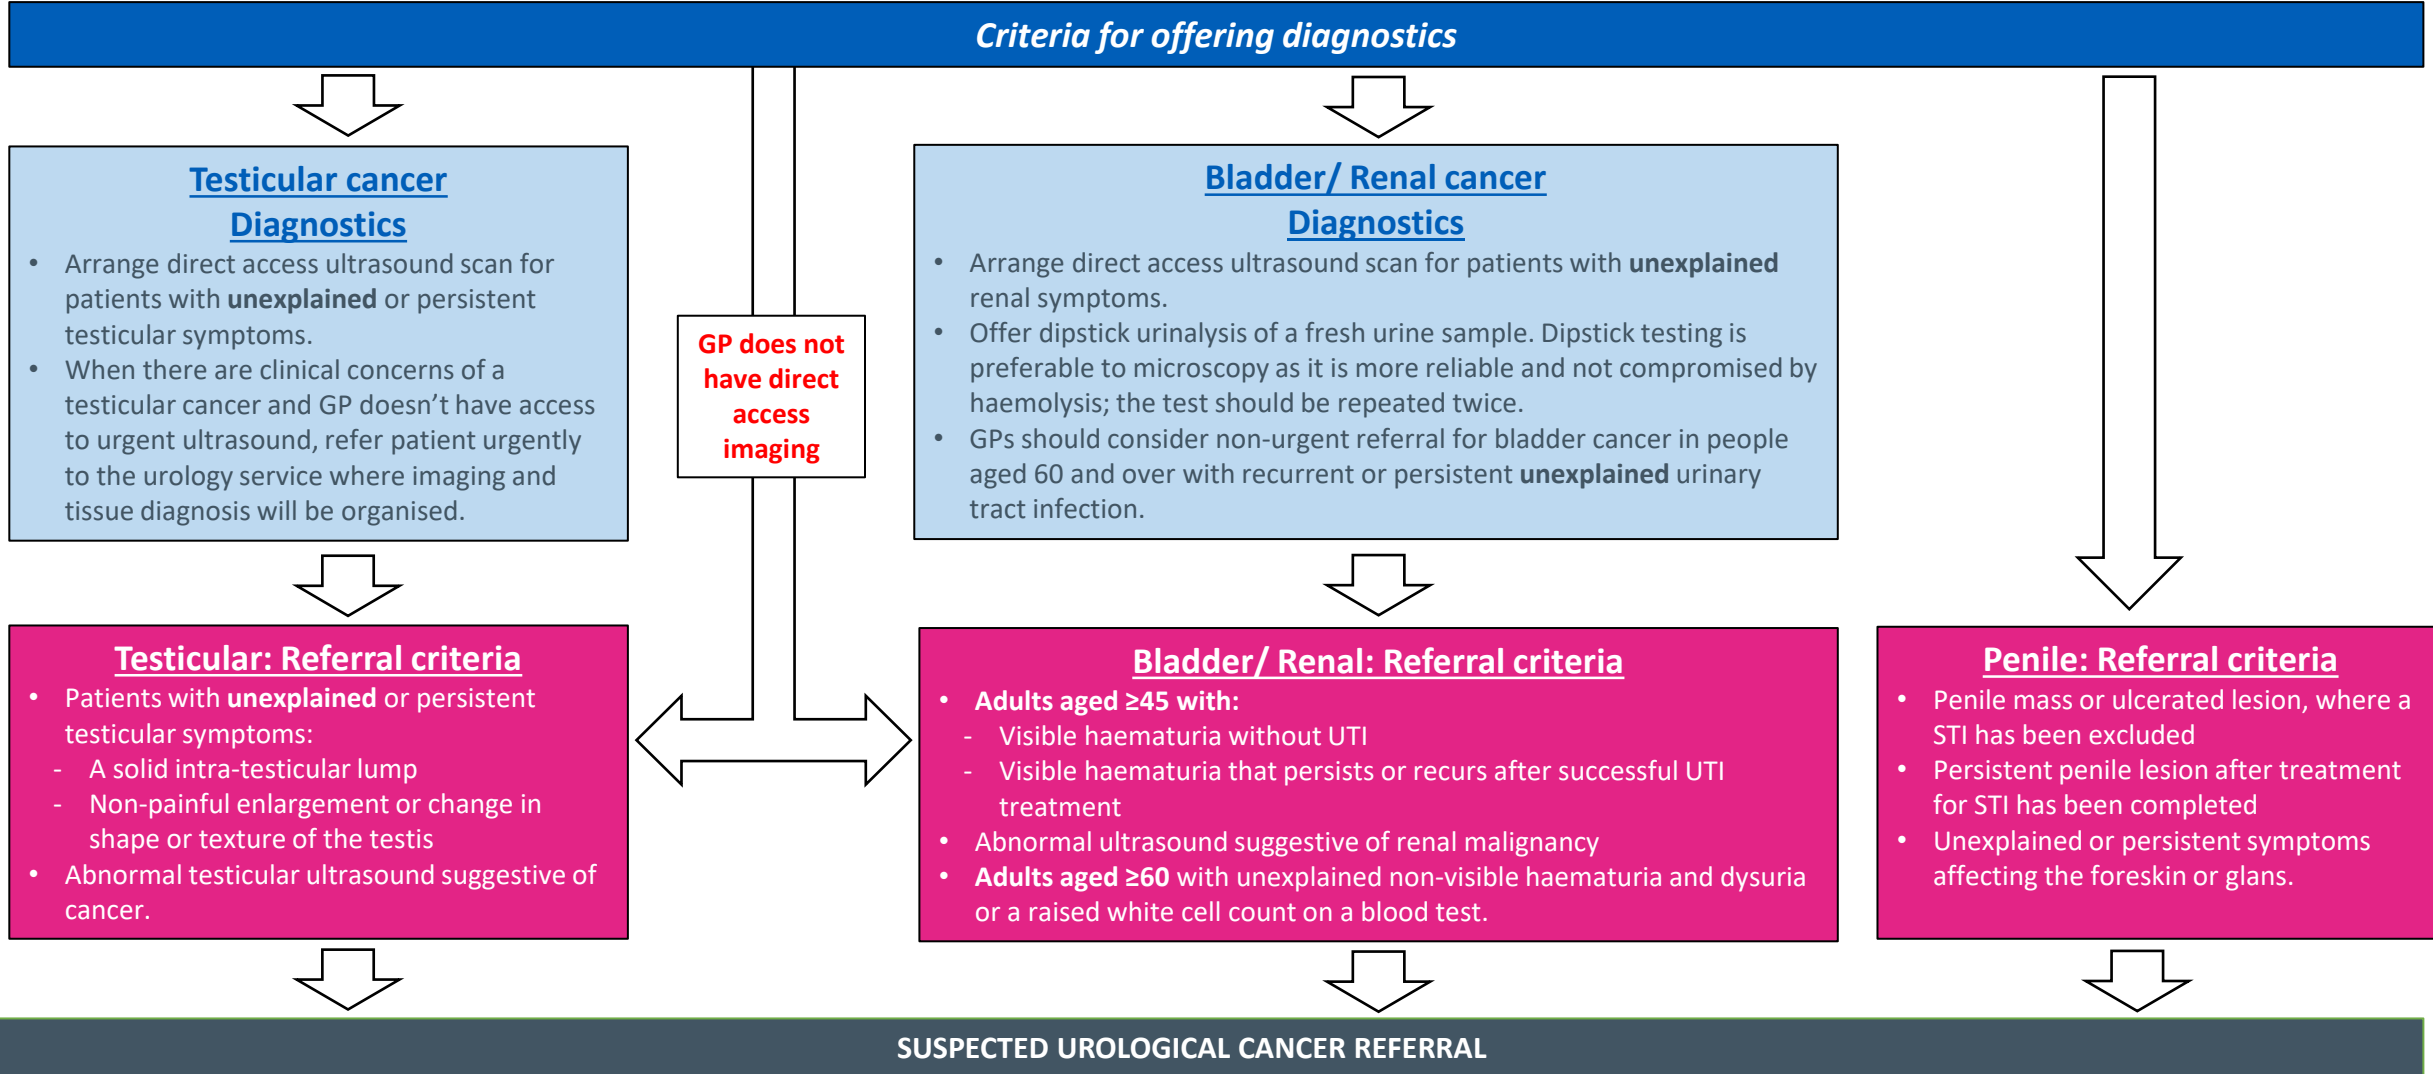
Criteria for offering diagnostics

Testicular cancer Diagnostics

- Arrange direct access ultrasound scan for patients with **unexplained** or persistent testicular symptoms.
- When there are clinical concerns of a testicular cancer and GP doesn't have access to urgent ultrasound, refer patient urgently to the urology service where imaging and tissue diagnosis will be organised.

GP does not have direct access imaging

Bladder/ Renal cancer Diagnostics

- Arrange direct access ultrasound scan for patients with **unexplained** renal symptoms.
- Offer dipstick urinalysis of a fresh urine sample. Dipstick testing is preferable to microscopy as it is more reliable and not compromised by haemolysis; the test should be repeated twice.
- GPs should consider non-urgent referral for bladder cancer in people aged 60 and over with recurrent or persistent **unexplained** urinary tract infection.

Testicular: Referral criteria

- Patients with **unexplained** or persistent testicular symptoms:
- A solid intra-testicular lump
- Non-painful enlargement or change in shape or texture of the testis
- Abnormal testicular ultrasound suggestive of cancer.

Bladder/ Renal: Referral criteria

- **Adults aged ≥45 with:**
- Visible haematuria without UTI
- Visible haematuria that persists or recurs after successful UTI treatment
- Abnormal ultrasound suggestive of renal malignancy
- **Adults aged ≥60** with unexplained non-visible haematuria and dysuria or a raised white cell count on a blood test.

Penile: Referral criteria

- Penile mass or ulcerated lesion, where a STI has been excluded
- Persistent penile lesion after treatment for STI has been completed
- Unexplained or persistent symptoms affecting the foreskin or glans.

SUSPECTED UROLOGICAL CANCER REFERRAL